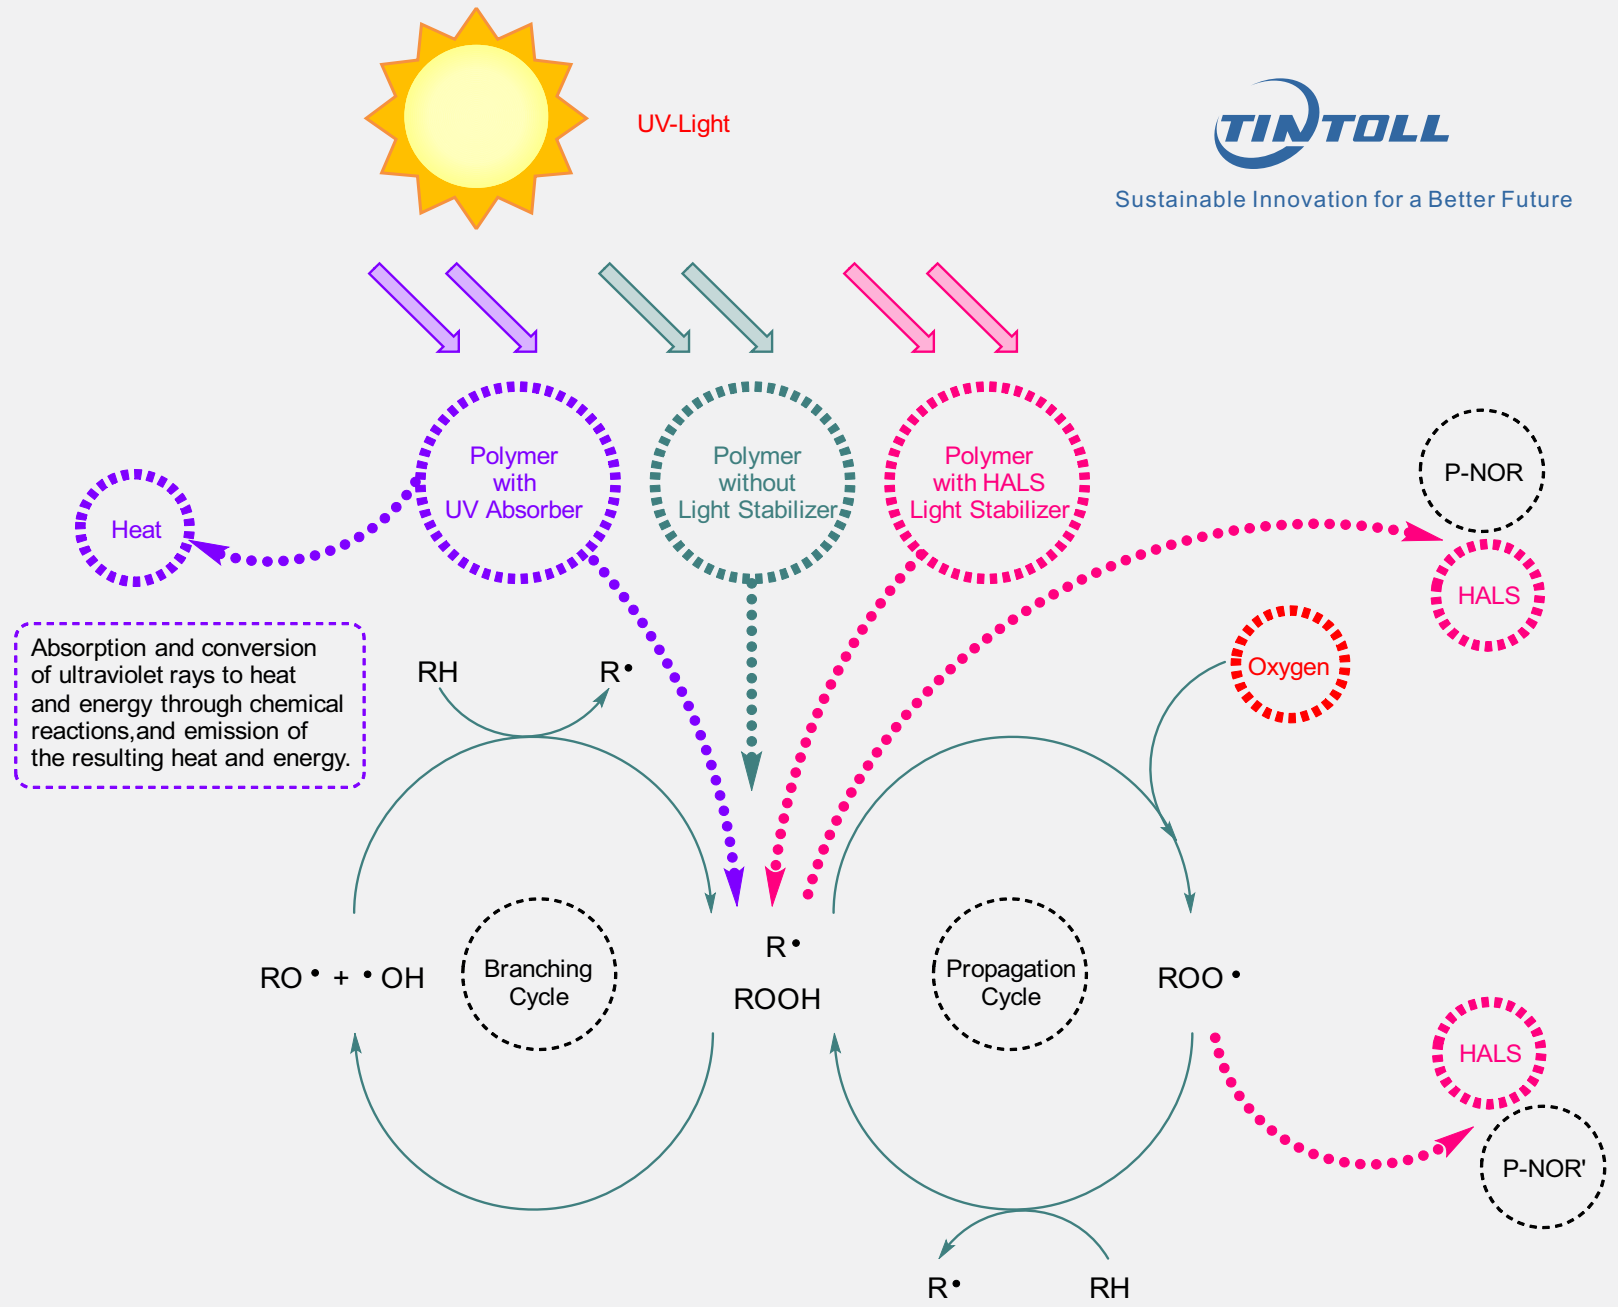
UV-Light

TINTOLL
Sustainable Innovation for a Better Future

Polymer with UV Absorber

Polymer without Light Stabilizer

Polymer with HALS Light Stabilizer

P-NOR

Heat

HALS

Absorption and conversion of ultraviolet rays to heat and energy through chemical reactions,and emission of the resulting heat and energy.

RH

R•

Oxygen

R•

RO• + •OH

Branching Cycle

ROOH

Propagation Cycle

ROO•

HALS

P-NOR'

R•

RH